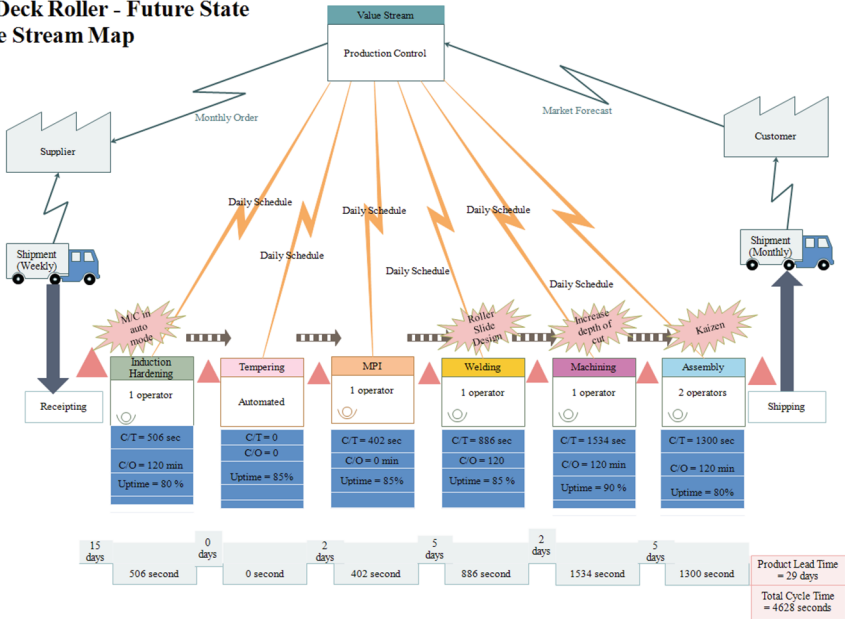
Deck Roller - Future State
e Stream Map

Value Stream
Production Control

Monthly Order
Market Forecast

Supplier
Customer

Daily Schedule
Daily Schedule
Daily Schedule
Daily Schedule
Daily Schedule
Daily Schedule

Shipment (Weekly)
Shipment (Monthly)

Receipting
Shipping

M/C in auto mode
Roller Slide Design
Increase depth of cut
Kaizen

Induction Hardening
1 operator
C/T = 506 sec
C/O = 120 min
Uptime = 80 %

Tempering
Automated
C/T = 0
C/O = 0
Uptime = 85%

MPI
1 operator
C/T = 402 sec
C/O = 0 min
Uptime = 85%

Welding
1 operator
C/T = 886 sec
C/O = 120
Uptime = 85 %

Machining
1 operator
C/T = 1534 sec
C/O = 120 min
Uptime = 90 %

Assembly
2 operators
C/T = 1300 sec
C/O = 120 min
Uptime = 80%

15 days
506 second
0 days
0 second
2 days
402 second
5 days
886 second
2 days
1534 second
5 days
1300 second

Product Lead Time = 29 days
Total Cycle Time = 4628 seconds